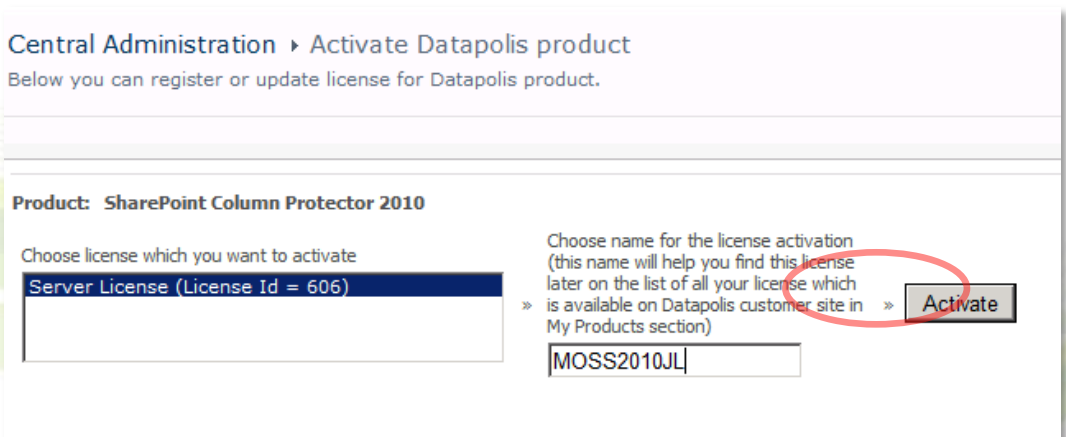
Central Administration ▸ Activate Datapolis product
Below you can register or update license for Datapolis product.

Product: SharePoint Column Protector 2010

Choose license which you want to activate

Server License (License Id = 606)

»

Choose name for the license activation (this name will help you find this license later on the list of all your license which is available on Datapolis customer site in My Products section)

MOSS2010JL

»

Activate